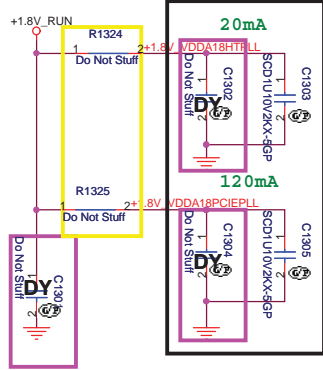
+1.8V_RUN

R1324
1 2 +1.8V_VDDA18HTPLL
Do Not Stuff

20mA

Do Not Stuff
C1302
DY
1
2

SCD1U10V2KX-5GP
C1303
1
2

R1325
1 2 +1.8V_VDDA18PCIEPLL
Do Not Stuff

120mA

Do Not Stuff
C1304
DY
1
2

SCD1U10V2KX-5GP
C1305
1
2

Do Not Stuff
C1301
DY
1
2